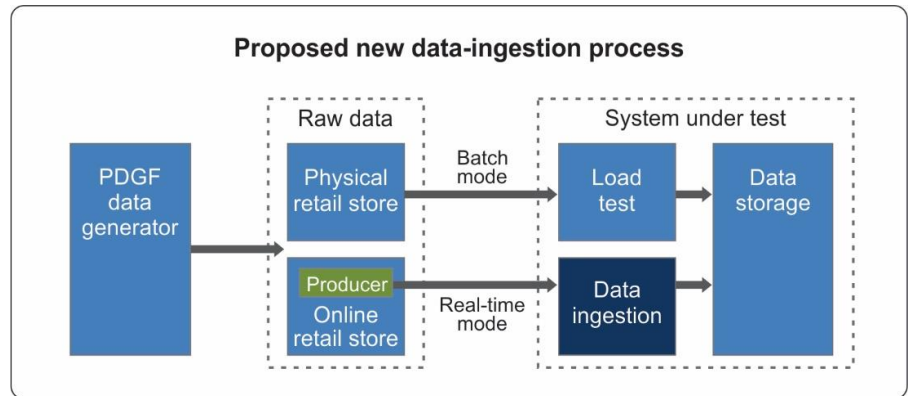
Proposed new data-ingestion process

PDGF data generator

Raw data

Physical retail store

Producer

Online retail store

Batch mode

Real-time mode

System under test

Load test

Data ingestion

Data storage